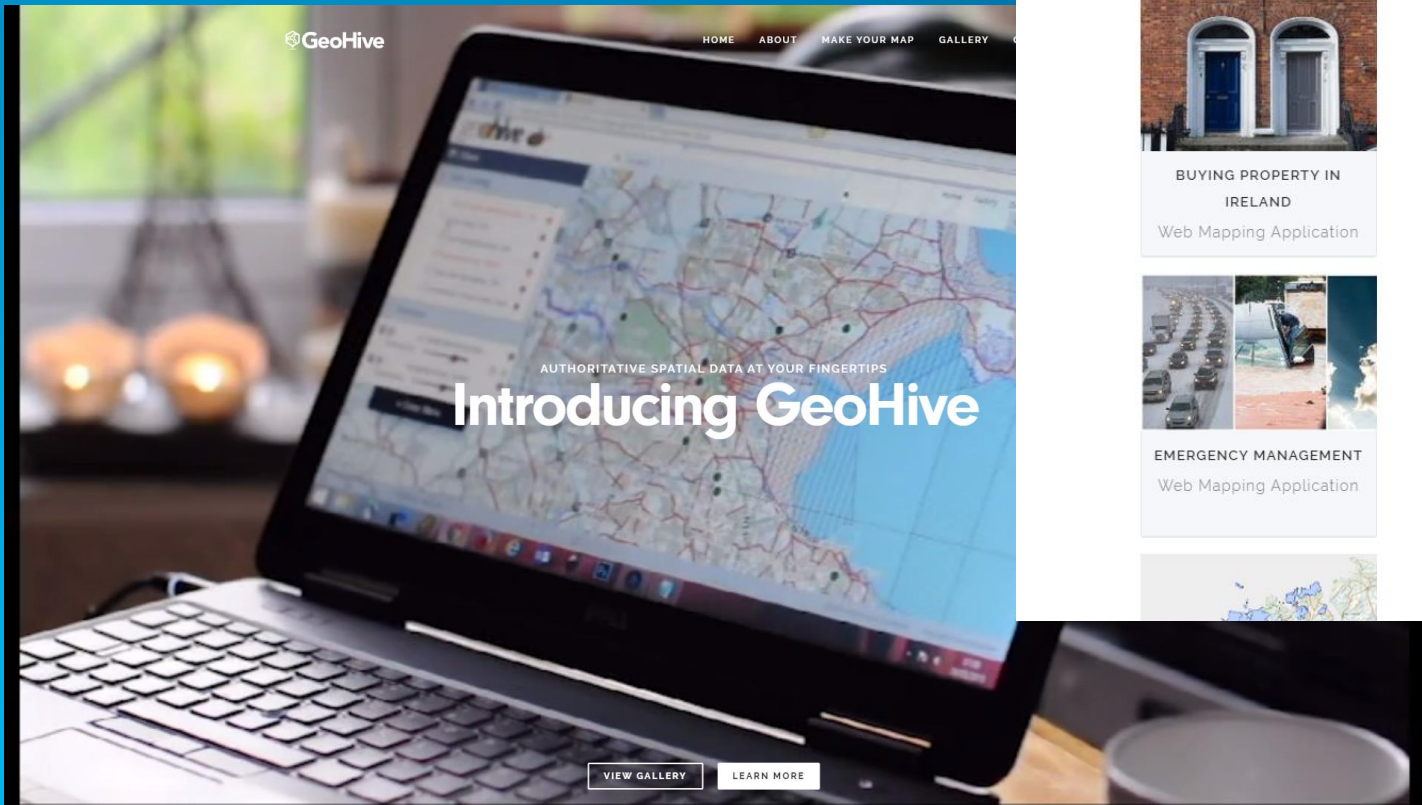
GeoHive

HOME ABOUT MAKE YOUR MAP GALLERY

AUTHORITATIVE SPATIAL DATA AT YOUR FINGERTIPS

Introducing GeoHive

VIEW GALLERY LEARN MORE

BUYING PROPERTY IN IRELAND

Web Mapping Application

EMERGENCY MANAGEMENT

Web Mapping Application